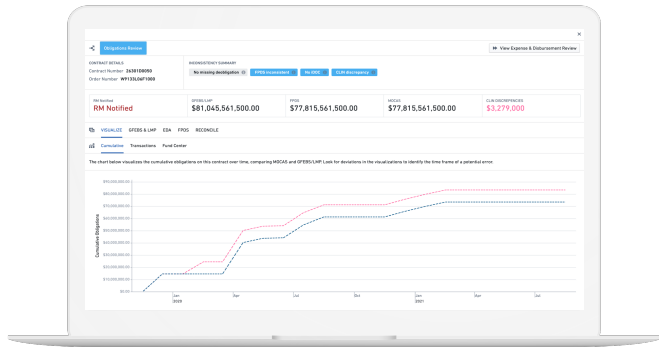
×

Obligations Review

View Expense & Disbursement Review

CONTRACT DETAILS
Contract Number: 2630108050
Order Number: WF133L0AF1000

INCONSISTENCY SUMMARY
No missing deobligation
FPDS inconsistent
No EDS
CLIN discrepancy

RM Notified
RM Notified

GFEBS/LMP
$81,045,561,500.00

FPDS
$77,815,561,500.00

MOCAS
$77,815,561,500.00

CLIN DISCREPANCIES
$3,279,000

VISUALIZE GFEBS & LMP EDA FPDS RECONCILE

Cumulative Transactions Fund Center

The chart below visualizes the cumulative obligations on this contract over time, comparing MOCAS and GFEBS/LMP. Look for deviations in the visualizations to identify the time frame of a potential error.

$90,000,000.00
$80,000,000.00
$70,000,000.00
$60,000,000.00
$50,000,000.00
$40,000,000.00
$30,000,000.00
$20,000,000.00
$10,000,000.00
$0.00

Cumulative Obligations

Jan 2020
Apr
Jul
Oct
Jan 2021
Apr
Jul